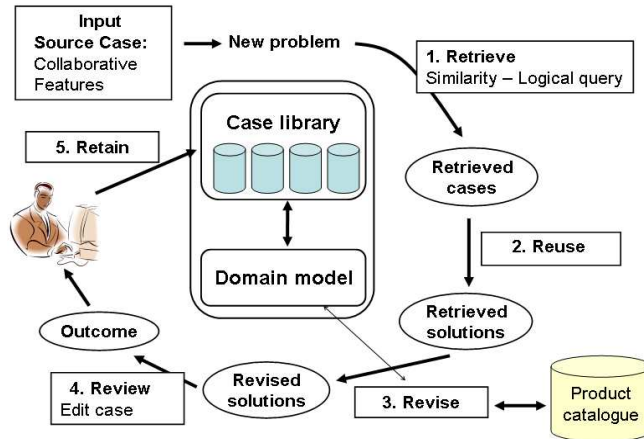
Input
Source Case:
Collaborative
Features

New problem

1. Retrieve
Similarity – Logical query

5. Retain

Case library

Retrieved
cases

2. Reuse

Domain model

Retrieved
solutions

Outcome

4. Review
Edit case

Revised
solutions

3. Revise

Product
catalogue